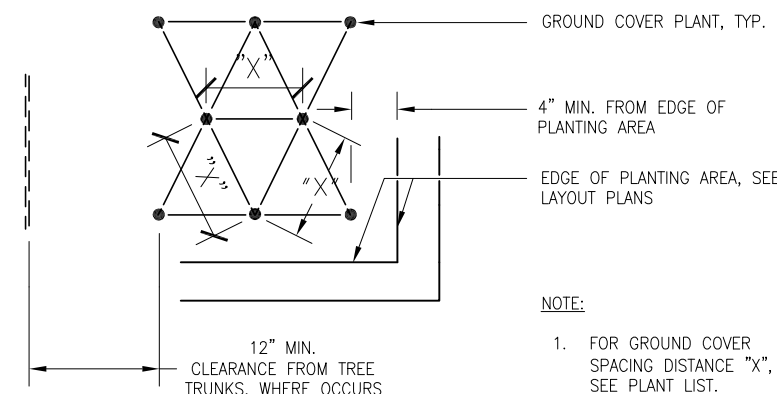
"X"

"X"

"X"

GROUND COVER PLANT, TYP.

4" MIN. FROM EDGE OF PLANTING AREA

EDGE OF PLANTING AREA, SEE LAYOUT PLANS

12" MIN. CLEARANCE FROM TREE TRUNKS, WHERE OCCURS

NOTE:

1. FOR GROUND COVER SPACING DISTANCE "X", SEE PLANT LIST.